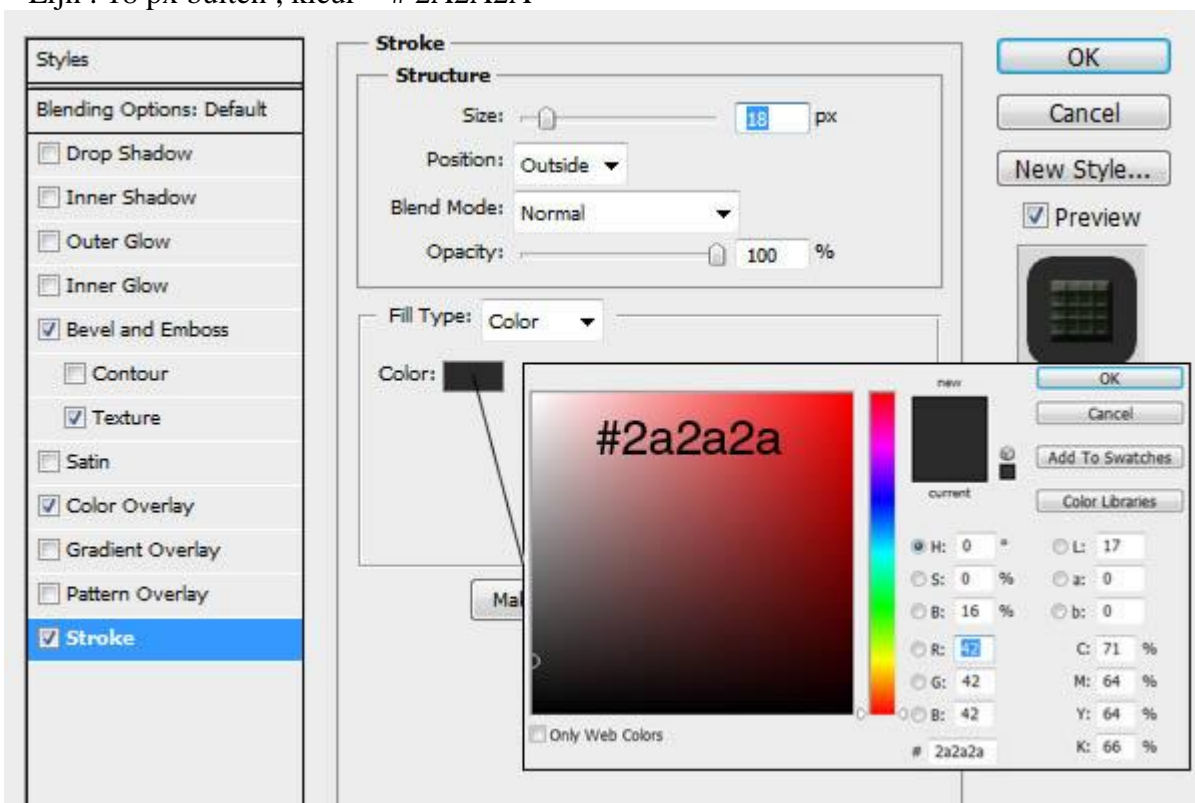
Lijn : 18 px buiten ; kleur = # 2A2A2A

Styles

Blending Options: Default

Drop Shadow

Inner Shadow

Outer Glow

Inner Glow

Bevel and Emboss

Contour

Texture

Satin

Color Overlay

Gradient Overlay

Pattern Overlay

Stroke

Stroke

Structure

Size: 18 px

Position: Outside

Blend Mode: Normal

Opacity: 100 %

Fill Type: Color

Color:

Ma

OK

Cancel

New Style...

Preview

#2a2a2a

new

current

OK

Cancel

Add To Swatches

Color Libraries

H: 0 °

S: 0 %

B: 16 %

R: 42

G: 42

B: 42

L: 17

a: 0

b: 0

C: 71 %

M: 64 %

Y: 64 %

K: 66 %

# 2a2a2a

Only Web Colors